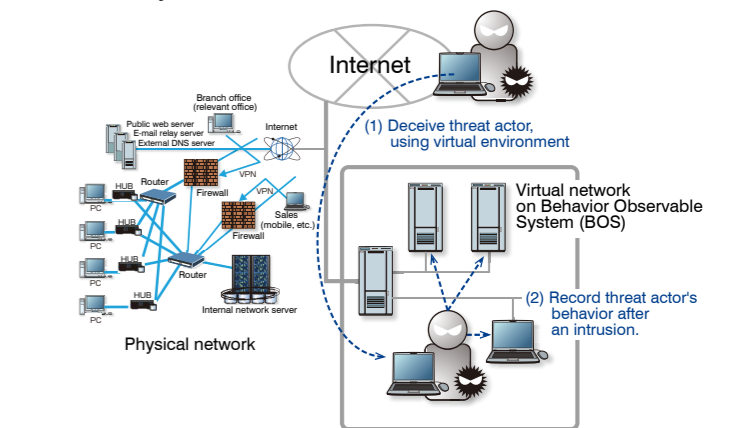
Internet

(1) Deceive threat actor, using virtual environment

Branch office (relevant office)

Public web server
E-mail relay server
External DNS server

Internet

VPN

Router

Firewall

VPN

HUB

PC

HUB

PC

Firewall

Sales (mobile, etc.)

HUB

PC

Router

HUB

PC

Internal network server

Physical network

Virtual network on Behavior Observable System (BOS)

(2) Record threat actor's behavior after an intrusion.